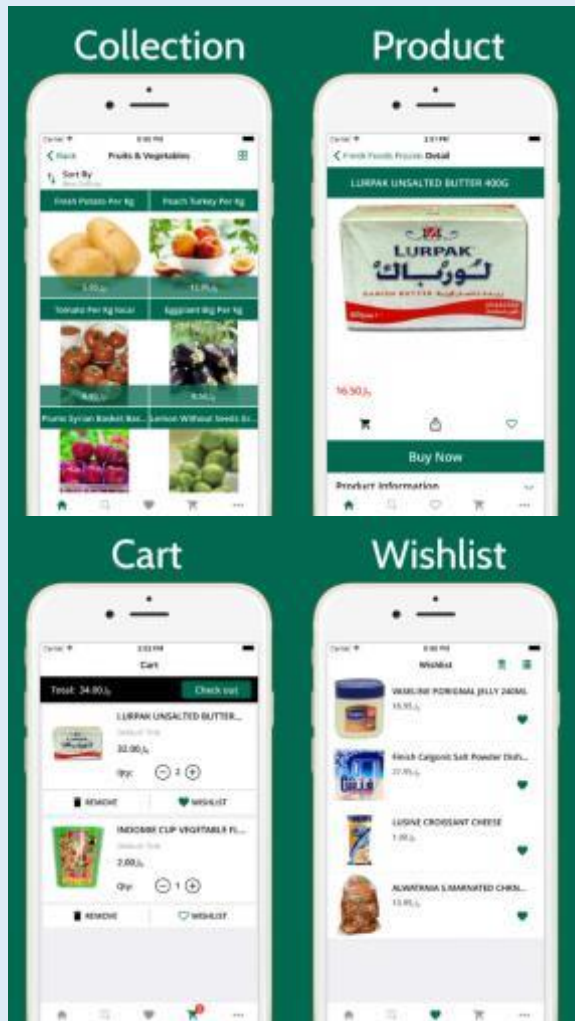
Collection

Carrier
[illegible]
Back
Fruits & Vegetables
Sort By
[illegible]
Fresh Potato Per Kg
Peach Turkey Per Kg
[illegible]
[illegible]
Tomato Per Kg local
Eggplant Big Per Kg
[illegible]
Plums Syrian Basket Bo...
Lemon Without Seeds Er...

Product

Carrier
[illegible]
Fresh Foods Frozen Detail
LURPAK UNSALTED BUTTER 400G
LURPAK
لورباك
16.50
Buy Now
Product Information

Cart

Carrier
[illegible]
Cart
Total: 34.00
Check out
LURPAK UNSALTED BUTTER...
32.00
Qty: 2
REMOVE
WISHLIST
INDOMIE CUP VEGETABLE FL...
2.00
Qty: 1
REMOVE
WISHLIST

Wishlist

Carrier
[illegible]
Wishlist
VASELINE PURE GEL JELLY 240ML
18.95
Finish Calgonit Salt Powder Dish...
22.95
LUSINE CROISSANT CHEESE
1.00
ALWATANIA S.MARINATED CHKN...
13.95